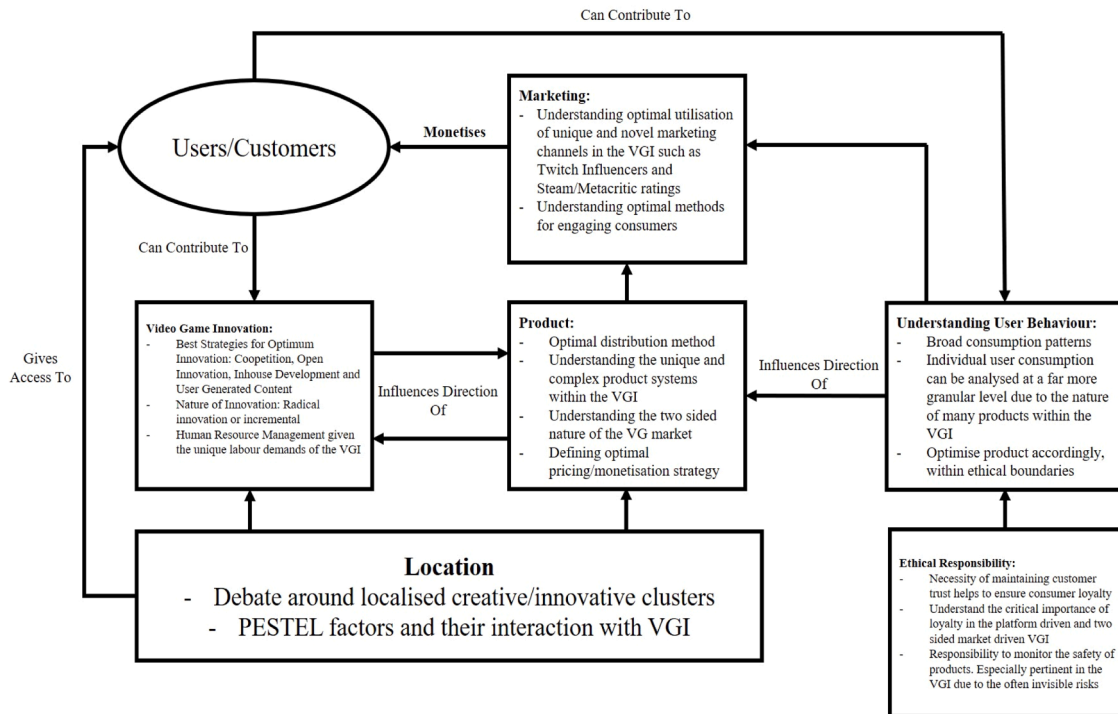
Can Contribute To

Users/Customers

Monetises

Marketing:
- Understanding optimal utilisation of unique and novel marketing channels in the VGI such as Twitch Influencers and Steam/Metacritic ratings
- Understanding optimal methods for engaging consumers

Can Contribute To

Gives Access To

Video Game Innovation:
- Best Strategies for Optimum Innovation: Coopetition, Open Innovation, Inhouse Development and User Generated Content
- Nature of Innovation: Radical innovation or incremental
- Human Resource Management given the unique labour demands of the VGI

Influences Direction Of

Product:
- Optimal distribution method
- Understanding the unique and complex product systems within the VGI
- Understanding the two sided nature of the VG market
- Defining optimal pricing/monetisation strategy

Influences Direction Of

Understanding User Behaviour:
- Broad consumption patterns
- Individual user consumption can be analysed at a far more granular level due to the nature of many products within the VGI
- Optimise product accordingly, within ethical boundaries

Location
- Debate around localised creative/innovative clusters
- PESTEL factors and their interaction with VGI

Ethical Responsibility:
- Necessity of maintaining customer trust helps to ensure consumer loyalty
- Understand the critical importance of loyalty in the platform driven and two sided market driven VGI
- Responsibility to monitor the safety of products. Especially pertinent in the VGI due to the often invisible risks